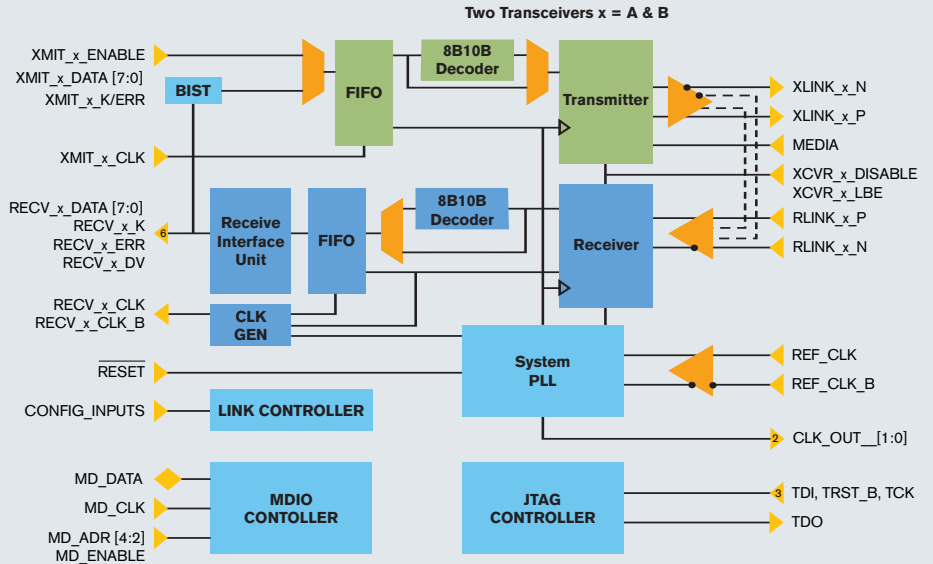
Two Transceivers x = A & B

XMIT_x_ENABLE
XMIT_x_DATA [7:0]
XMIT_x_K/ERR
BIST
FIFO
8B10B Decoder
Transmitter
XLINK_x_N
XLINK_x_P
MEDIA
XMIT_x_CLK
XCVR_x_DISABLE
XCVR_x_LBE
RECV_x_DATA [7:0]
RECV_x_K
RECV_x_ERR
RECV_x_DV
6
Receive Interface Unit
FIFO
8B10B Decoder
Receiver
RLINK_x_P
RLINK_x_N
RECV_x_CLK
RECV_x_CLK_B
CLK GEN
$\overline{\text{RESET}}$
System PLL
REF_CLK
REF_CLK_B
CONFIG_INPUTS
LINK CONTROLLER
2
CLK_OUT__[1:0]
MD_DATA
MD_CLK
MD_ADR [4:2]
MD_ENABLE
MDIO CONTOLLER
JTAG CONTROLLER
3
TDI, TRST_B, TCK
TDO